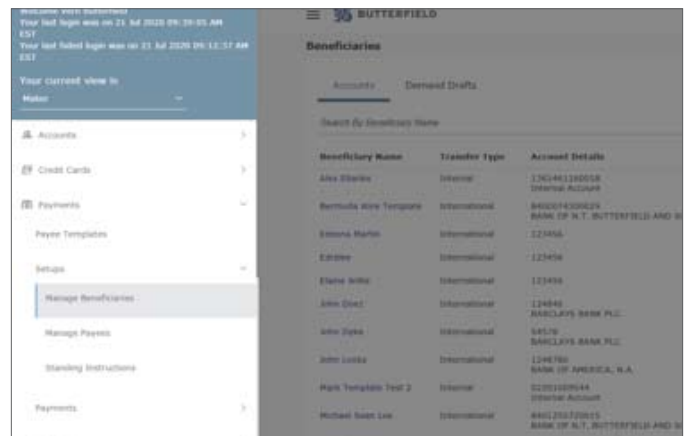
Welcome Vern Butterfield
Your last login was on 21 Jul 2020 09:39:05 AM EST
Your last failed login was on 21 Jul 2020 09:11:57 AM EST

Your current view is
Maker

Accounts
Credit Cards
Payments
Payee Templates
Setups
Manage Beneficiaries
Manage Payees
Standing Instructions
Payments

BUTTERFIELD

Beneficiaries

Accounts
Demand Drafts

Search By Beneficiary Name

| Beneficiary Name | Transfer Type | Account Details |
|---|---|---|
| Alex Elkins | Internal | 1361461160018 Internal Account |
| Bermuda Wire Template | International | 8400074300029 BANK OF N.T. BUTTERFIELD AND S |
| Emona Martin | International | 123456 |
| Estdee | International | 123456 |
| Elaine Willis | International | 123456 |
| John Doez | International | 124846 BARCLAYS BANK PLC |
| John Dyke | International | 54578 BARCLAYS BANK PLC |
| John Lubla | International | 1246780 BANK OF AMERICA, N.A. |
| Mark Template Test 2 | Internal | 01001009544 Internal Account |
| Michael Sean Lee | International | 8401350720015 BANK OF N.T. BUTTERFIELD AND S |